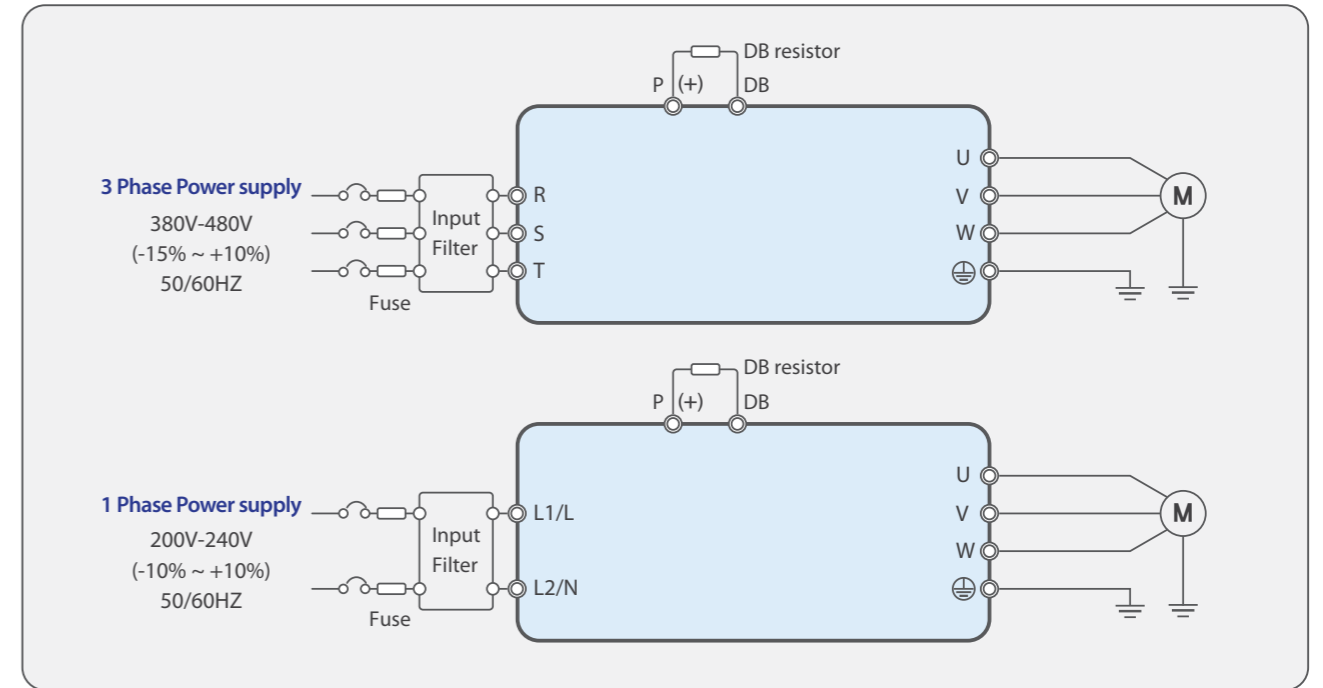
DB resistor
P (+) DB

3 Phase Power supply
380V-480V
(-15% ~ +10%)
50/60HZ

Input Filter
Fuse

R
S
T

U
V
W
⏚

M

DB resistor
P (+) DB

1 Phase Power supply
200V-240V
(-10% ~ +10%)
50/60HZ

Input Filter
Fuse

L1/L
L2/N

U
V
W
⏚

M